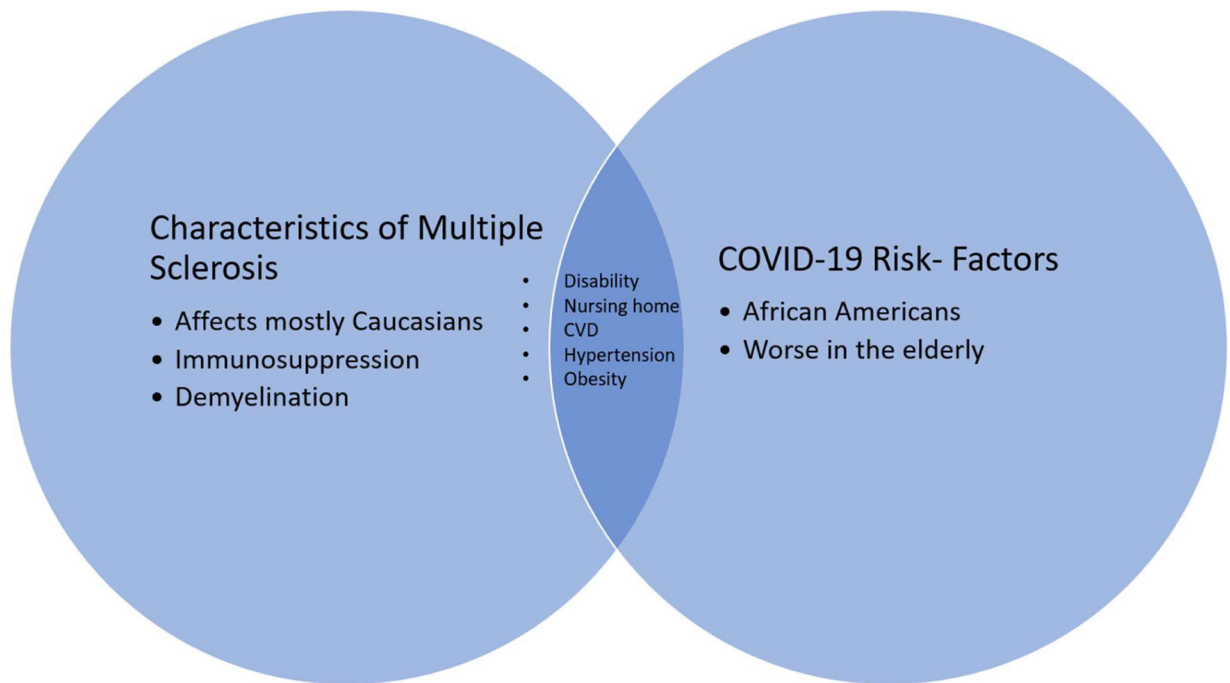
Characteristics of Multiple Sclerosis

• Affects mostly Caucasians
• Immunosuppression
• Demyelination

• Disability
• Nursing home
• CVD
• Hypertension
• Obesity

COVID-19 Risk- Factors

• African Americans
• Worse in the elderly